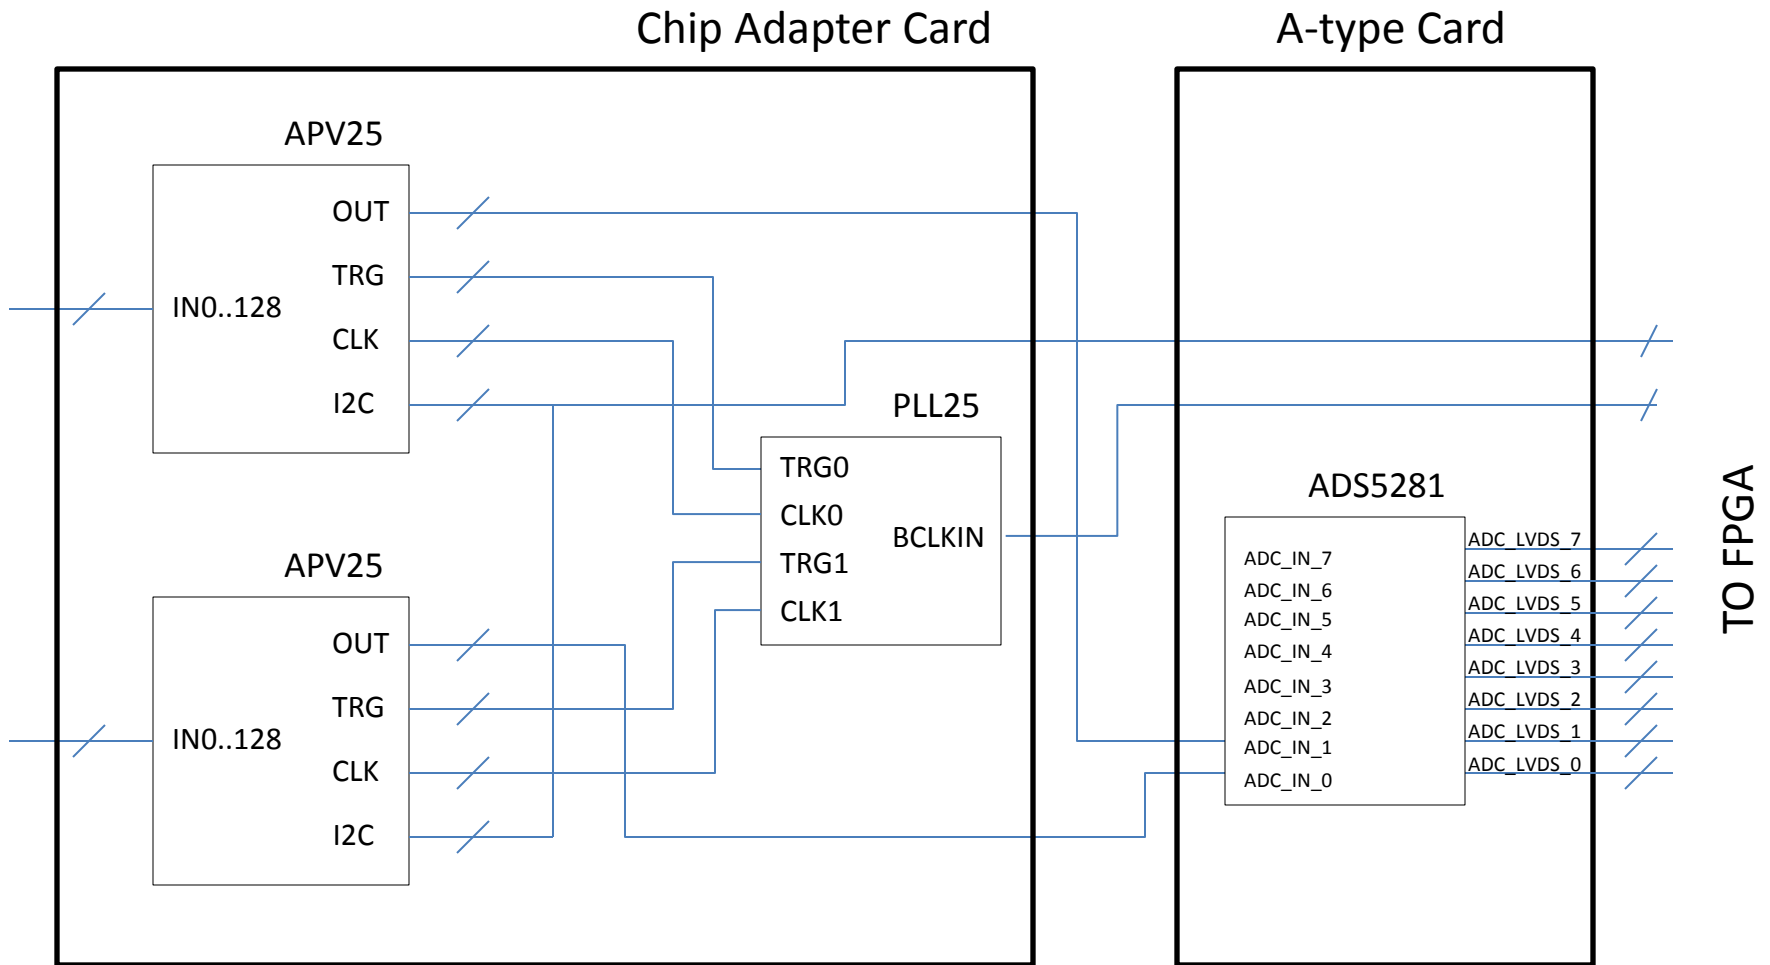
Chip Adapter Card

A-type Card

APV25

OUT

TRG

IN0..128

CLK

I2C

PLL25

TRG0

CLK0

BCLKIN

TRG1

CLK1

APV25

OUT

TRG

IN0..128

CLK

I2C

ADS5281

ADC_IN_7
ADC_IN_6
ADC_IN_5
ADC_IN_4
ADC_IN_3
ADC_IN_2
ADC_IN_1
ADC_IN_0

ADC_LVDS_7
ADC_LVDS_6
ADC_LVDS_5
ADC_LVDS_4
ADC_LVDS_3
ADC_LVDS_2
ADC_LVDS_1
ADC_LVDS_0

TO FPGA